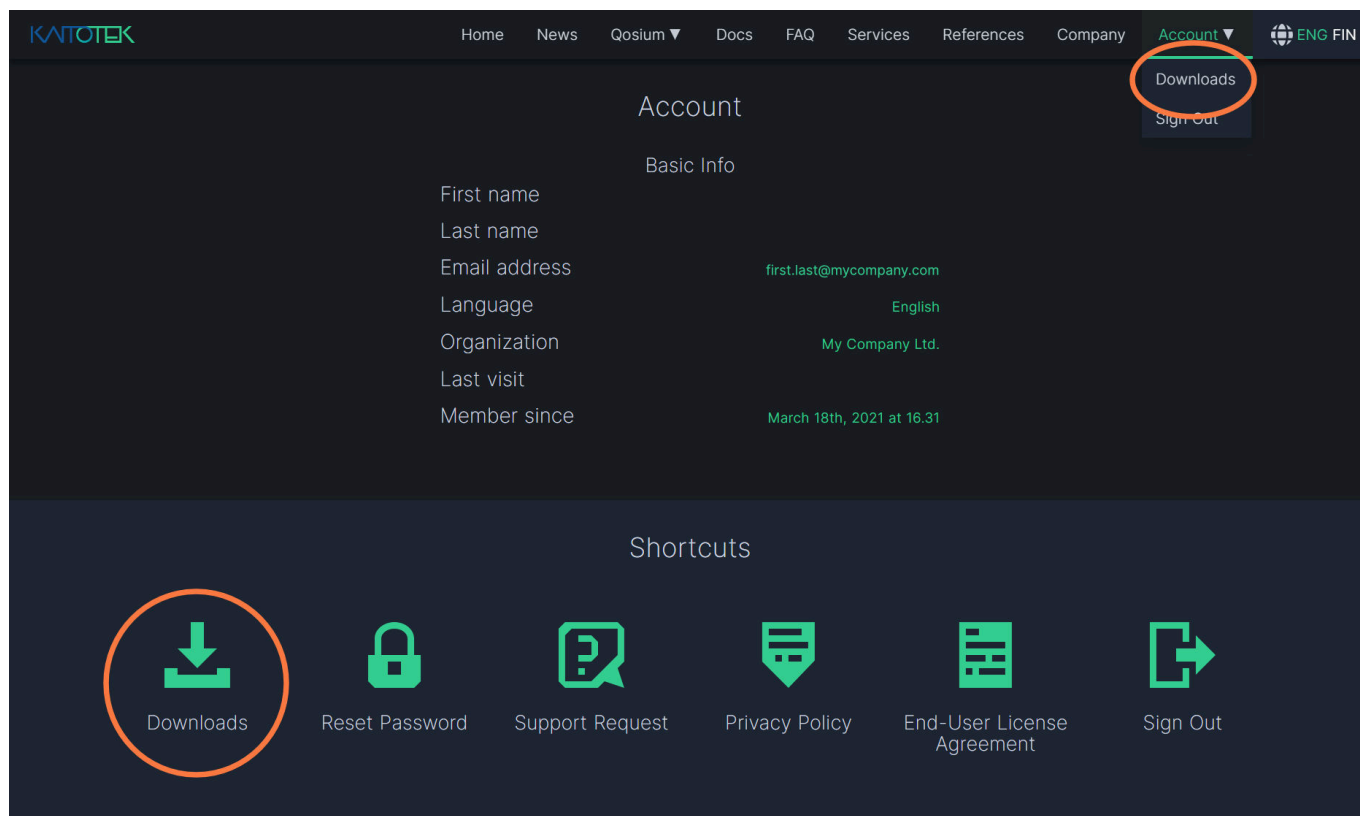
KATOTEK

Home News Qosium ▼ Docs FAQ Services References Company Account ▼ ENG FIN

Downloads
Sign Out

Account

Basic Info

| | |
|---|---|
| First name | |
| Last name | |
| Email address | first.last@mycompany.com |
| Language | English |
| Organization | My Company Ltd. |
| Last visit | |
| Member since | March 18th, 2021 at 16.31 |

Shortcuts

Downloads Reset Password Support Request Privacy Policy End-User License Agreement Sign Out